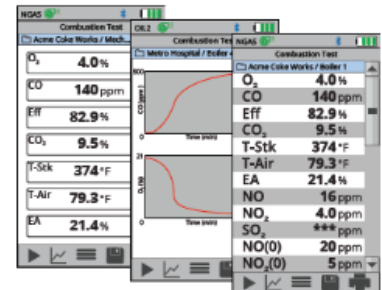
NGAS
Combustion Test
Acme Coke Works / Mech...
$O_2$ 4.0 %
CO 140 ppm
Eff 82.9 %
$CO_2$ 9.5 %
T-Stk 374 °F
T-Air 79.3 °F
EA 21.4 %

OK2
Combustion Test
Metro Hospital / Boiler
600
CO (ppm)
0
Time (min)
21
O2 (%)
0
Time (min)

NGAS
Combustion Test
Acme Coke Works / Boiler 1
$O_2$ 4.0 %
CO 140 ppm
Eff 82.9 %
$CO_2$ 9.5 %
T-Stk 374 °F
T-Air 79.3 °F
EA 21.4 %
NO 16 ppm
$NO_2$ 4.0 ppm
$SO_2$ *** ppm
NO(0) 20 ppm
$NO_2$(0) 5 ppm